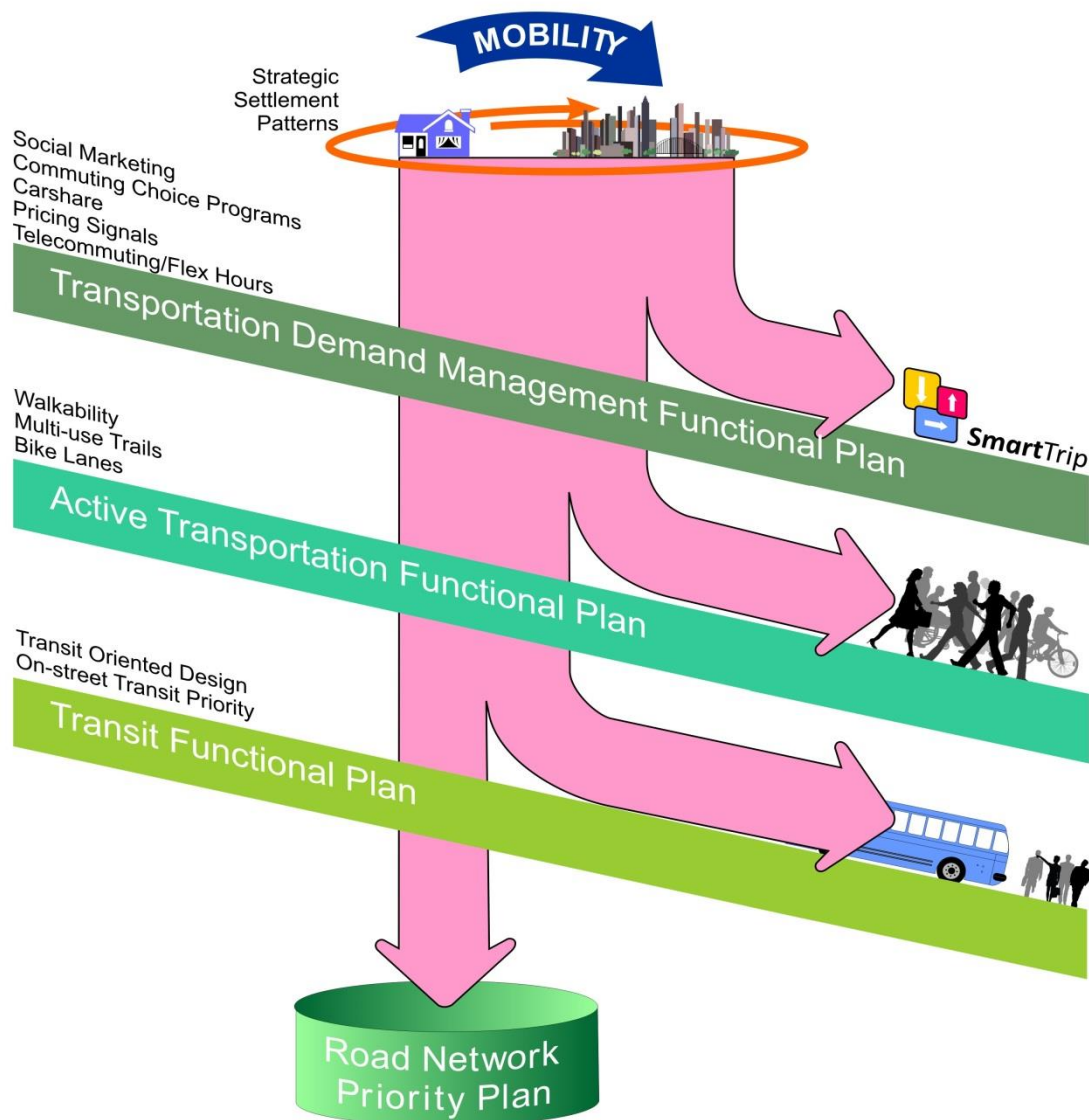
MOBILITY

Strategic Settlement Patterns

Social Marketing
Commuting Choice Programs
Carshare
Pricing Signals
Telecommuting/Flex Hours

Transportation Demand Management Functional Plan

SmartTrip

Walkability
Multi-use Trails
Bike Lanes

Active Transportation Functional Plan

Transit Oriented Design
On-street Transit Priority

Transit Functional Plan

Road Network Priority Plan